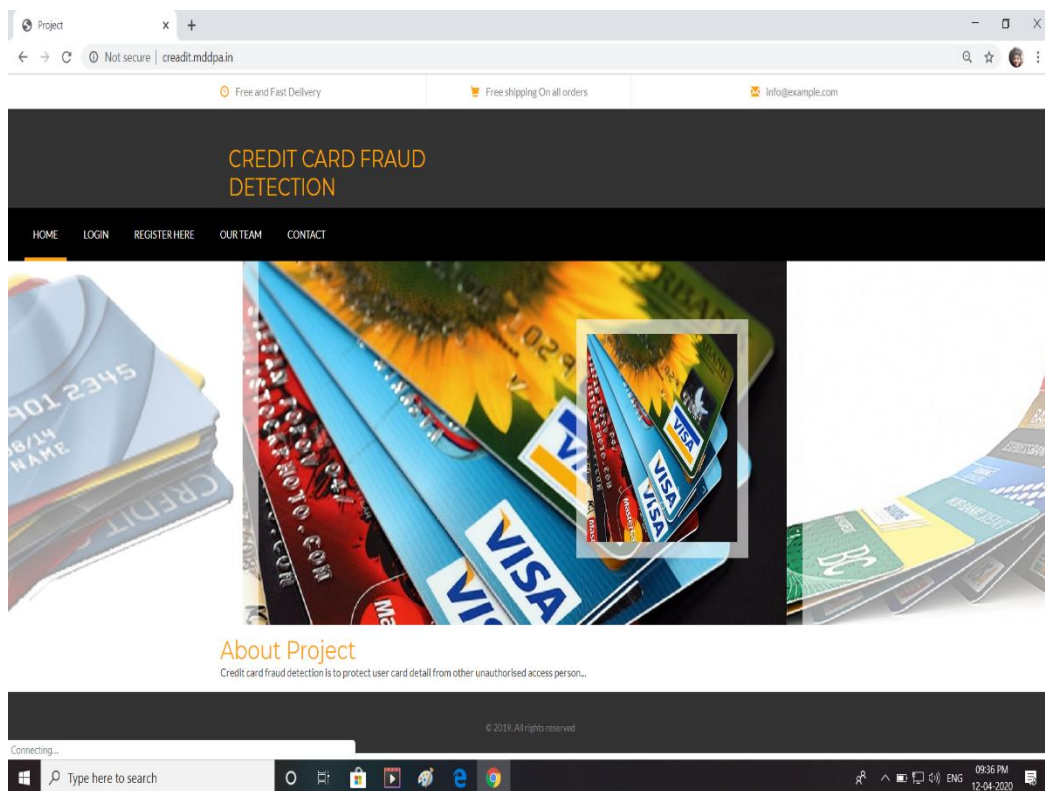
Project

Not secure | credit.mddpa.in

Free and Fast Delivery

Free shipping On all orders

info@example.com

CREDIT CARD FRAUD DETECTION

HOME LOGIN REGISTER HERE OUR TEAM CONTACT

901 2345
8/14
NAME
CREDIT

VISA
VISA
VISA
VISA

About Project

Credit card fraud detection is to protect user card detail from other unauthorised access person...

© 2019. All rights reserved

Connecting...

Type here to search

ENG 09:36 PM 12-04-2020